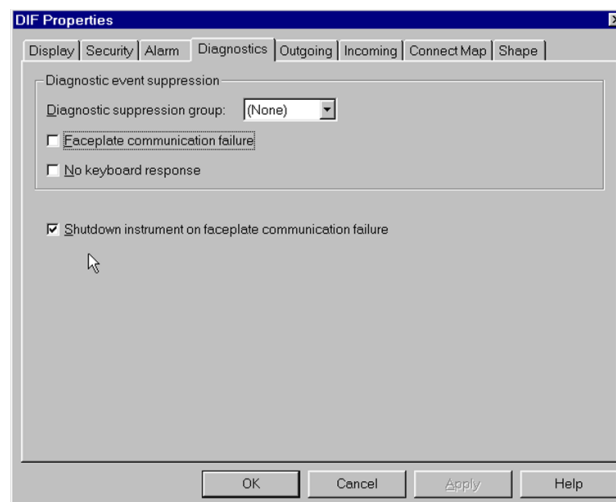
DIF Properties

Display | Security | Alarm | Diagnostics | Outgoing | Incoming | Connect Map | Shape

Diagnostic event suppression

Diagnostic suppression group: (None)

Faceplate communication failure

No keyboard response

Shutdown instrument on faceplate communication failure

OK | Cancel | Apply | Help